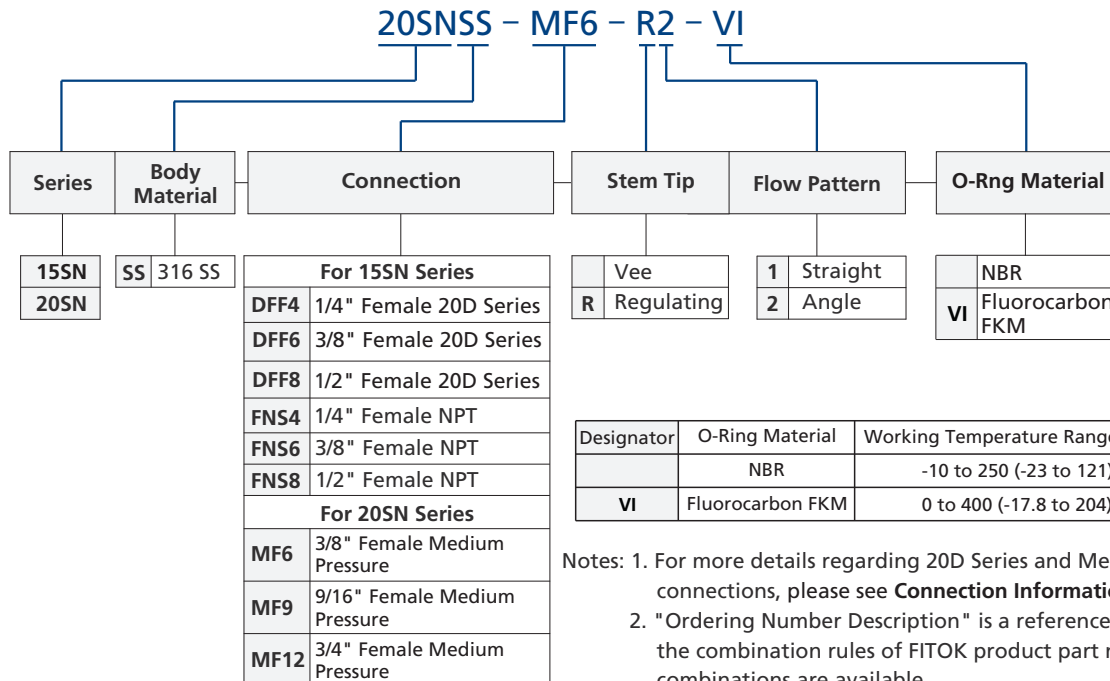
20SNSS − MF6 − R2 − VI

Series

Body Material

Connection

Stem Tip

Flow Pattern

O-Rng Material

| 15SN |
|---|
| 20SN |

| SS | 316 SS |
|---|---|

| For 15SN Series | |
|---|---|
| DFF4 | 1/4" Female 20D Series |
| DFF6 | 3/8" Female 20D Series |
| DFF8 | 1/2" Female 20D Series |
| FNS4 | 1/4" Female NPT |
| FNS6 | 3/8" Female NPT |
| FNS8 | 1/2" Female NPT |
| For 20SN Series | |
| MF6 | 3/8" Female Medium Pressure |
| MF9 | 9/16" Female Medium Pressure |
| MF12 | 3/4" Female Medium Pressure |

| | Vee |
|---|---|
| R | Regulating |

| 1 | Straight |
|---|---|
| 2 | Angle |

| | NBR |
|---|---|
| VI | Fluorocarbon FKM |

| Designator | O-Ring Material | Working Temperature Rang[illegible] |
|---|---|---|
| | NBR | -10 to 250 (-23 to 121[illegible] |
| VI | Fluorocarbon FKM | 0 to 400 (-17.8 to 204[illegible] |

Notes: 1. For more details regarding 20D Series and Me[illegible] connections, please see Connection Informati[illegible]
2. "Ordering Number Description" is a reference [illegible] the combination rules of FITOK product part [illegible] combinations are available.